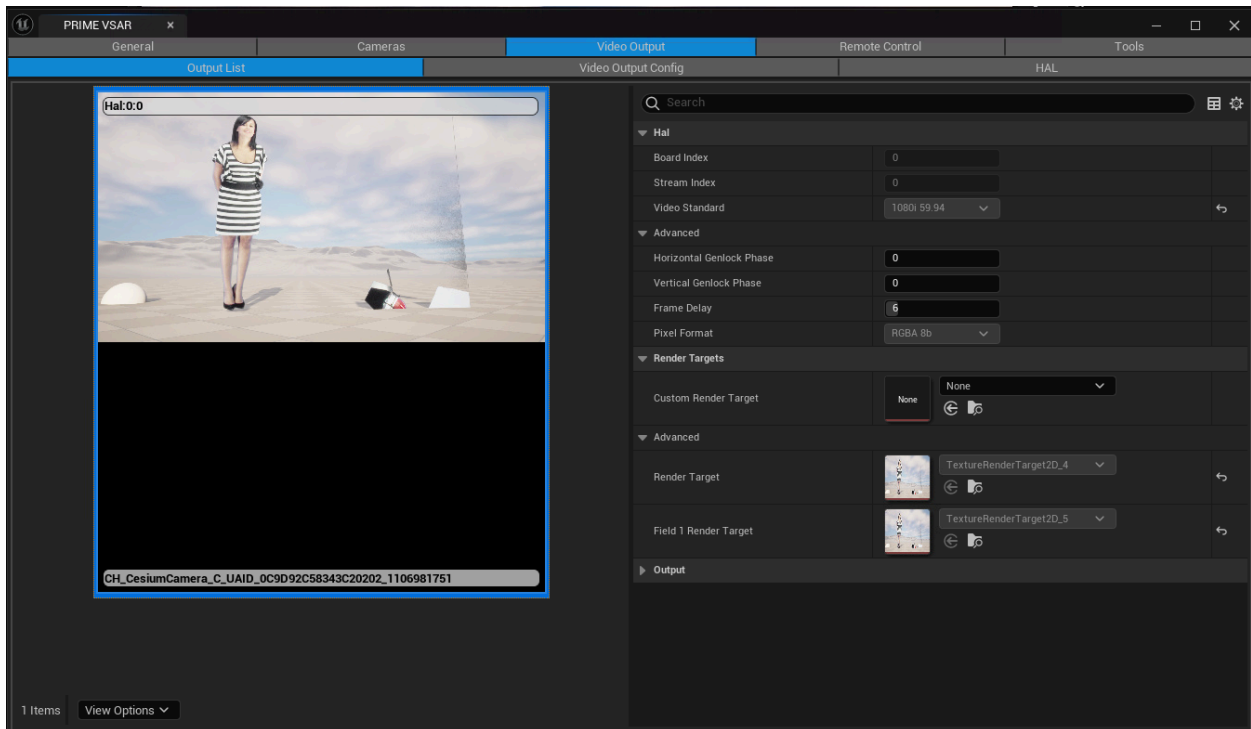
PRIME VSAR ×

General | Cameras | Video Output | Remote Control | Tools

Output List | Video Output Config | HAL

Hal:0:0

CH_CesiumCamera_C_UAID_0C9D92C58343C20202_1106981751

1 Items View Options

Search

Hal
Board Index 0
Stream Index 0
Video Standard 1080i 59.94
Advanced
Horizontal Genlock Phase 0
Vertical Genlock Phase 0
Frame Delay 6
Pixel Format RGBA 8b
Render Targets
Custom Render Target None None
Advanced
Render Target TextureRenderTarget2D_4
Field 1 Render Target TextureRenderTarget2D_5
Output